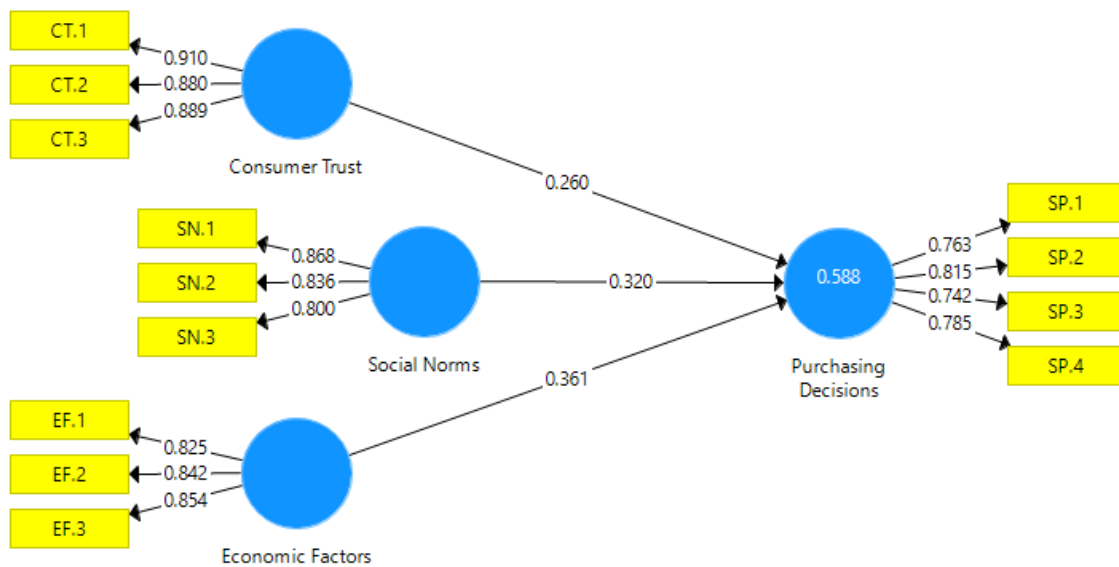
CT.1
0.910
CT.2
0.880
CT.3
0.889
Consumer Trust

0.260

SN.1
0.868
SN.2
0.836
SN.3
0.800
Social Norms

0.320

0.588
Purchasing Decisions

0.763
0.815
0.742
0.785
SP.1
SP.2
SP.3
SP.4

0.361

EF.1
0.825
EF.2
0.842
EF.3
0.854
Economic Factors